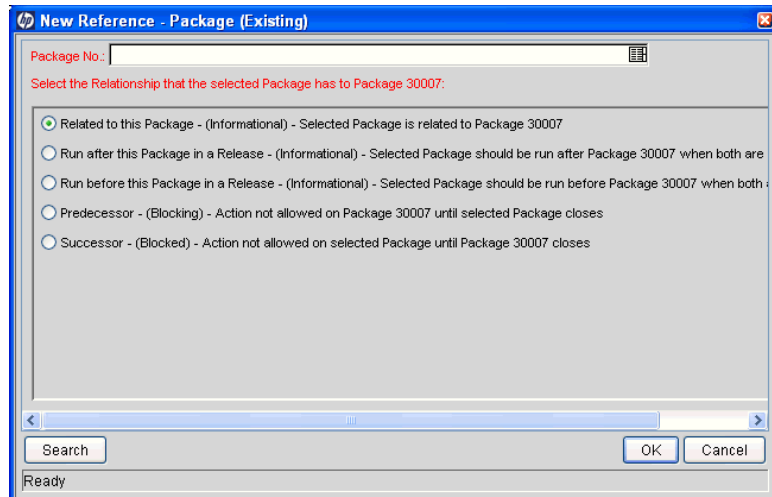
New Reference - Package (Existing)

Package No.:

Select the Relationship that the selected Package has to Package 30007:

Related to this Package - (Informational) - Selected Package is related to Package 30007

Run after this Package in a Release - (Informational) - Selected Package should be run after Package 30007 when both are

Run before this Package in a Release - (Informational) - Selected Package should be run before Package 30007 when both

Predecessor - (Blocking) - Action not allowed on Package 30007 until selected Package closes

Successor - (Blocked) - Action not allowed on selected Package until Package 30007 closes

Search

OK

Cancel

Ready